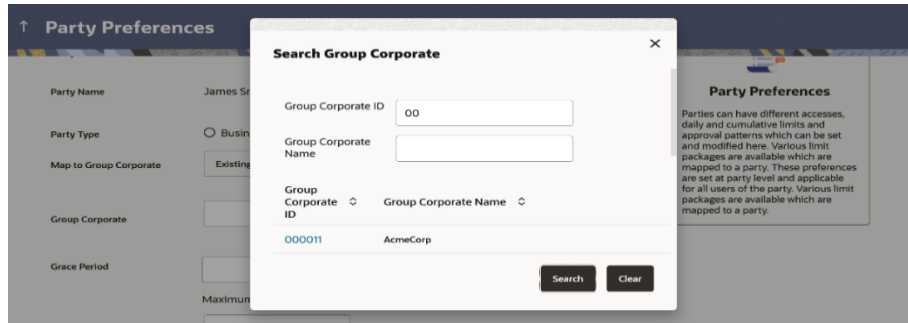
↑ Party Preferences

Party Name James Sr

Party Type ○ Busin

Map to Group Corporate Existin

Group Corporate

Grace Period

Maximun

Search Group Corporate

×

Group Corporate ID 00

Group Corporate Name

| Group Corporate ID ≎ | Group Corporate Name ≎ |
|---|---|
| 000011 | AcmeCorp |

Search Clear

Party Preferences

Parties can have different accesses, daily and cumulative limits and approval patterns which can be set and modified here. Various limit packages are available which are mapped to a party. These preferences are set at party level and applicable for all users of the party. Various limit packages are available which are mapped to a party.